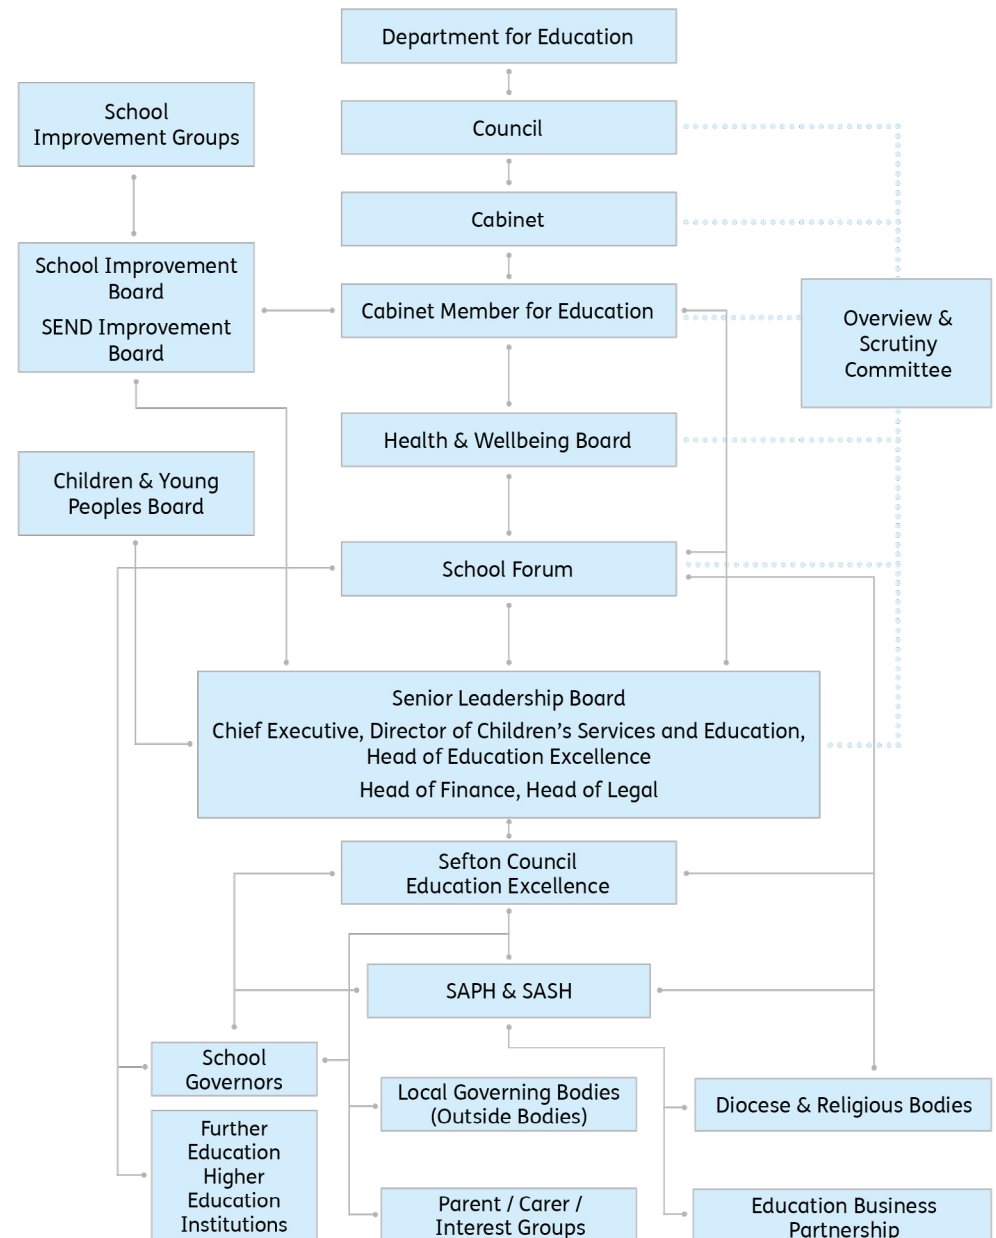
Department for Education

School Improvement Groups

Council

Cabinet

School Improvement Board

SEND Improvement Board

Cabinet Member for Education

Overview & Scrutiny Committee

Health & Wellbeing Board

Children & Young Peoples Board

School Forum

Senior Leadership Board

Chief Executive, Director of Children's Services and Education, Head of Education Excellence

Head of Finance, Head of Legal

Sefton Council Education Excellence

SAPH & SASH

School Governors

Local Governing Bodies (Outside Bodies)

Diocese & Religious Bodies

Further Education Higher Education Institutions

Parent / Carer / Interest Groups

Education Business Partnership